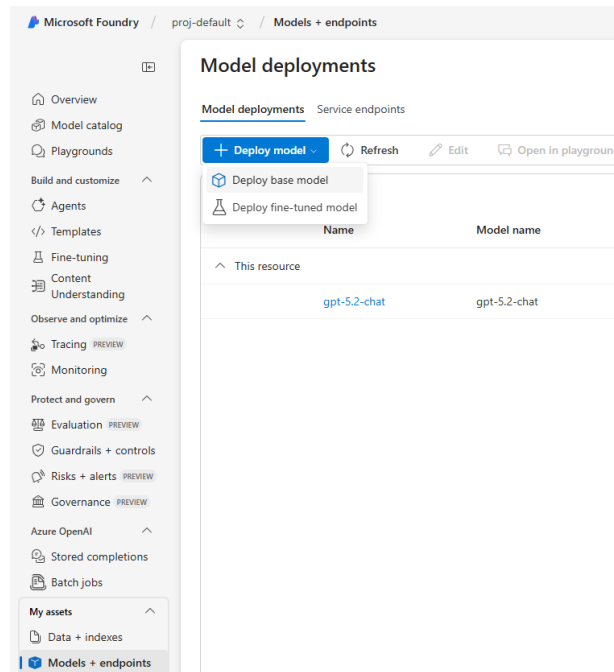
Microsoft Foundry / proj-default / Models + endpoints

Overview
Model catalog
Playgrounds
Build and customize
Agents
Templates
Fine-tuning
Content Understanding
Observe and optimize
Tracing PREVIEW
Monitoring
Protect and govern
Evaluation PREVIEW
Guardrails + controls
Risks + alerts PREVIEW
Governance PREVIEW
Azure OpenAI
Stored completions
Batch jobs
My assets
Data + indexes
Models + endpoints

Model deployments

Model deployments Service endpoints

Deploy model Refresh Edit Open in playgroun

Deploy base model
Deploy fine-tuned model

| Name | Model name |
|---|---|
| This resource | |
| gpt-5.2-chat | gpt-5.2-chat |